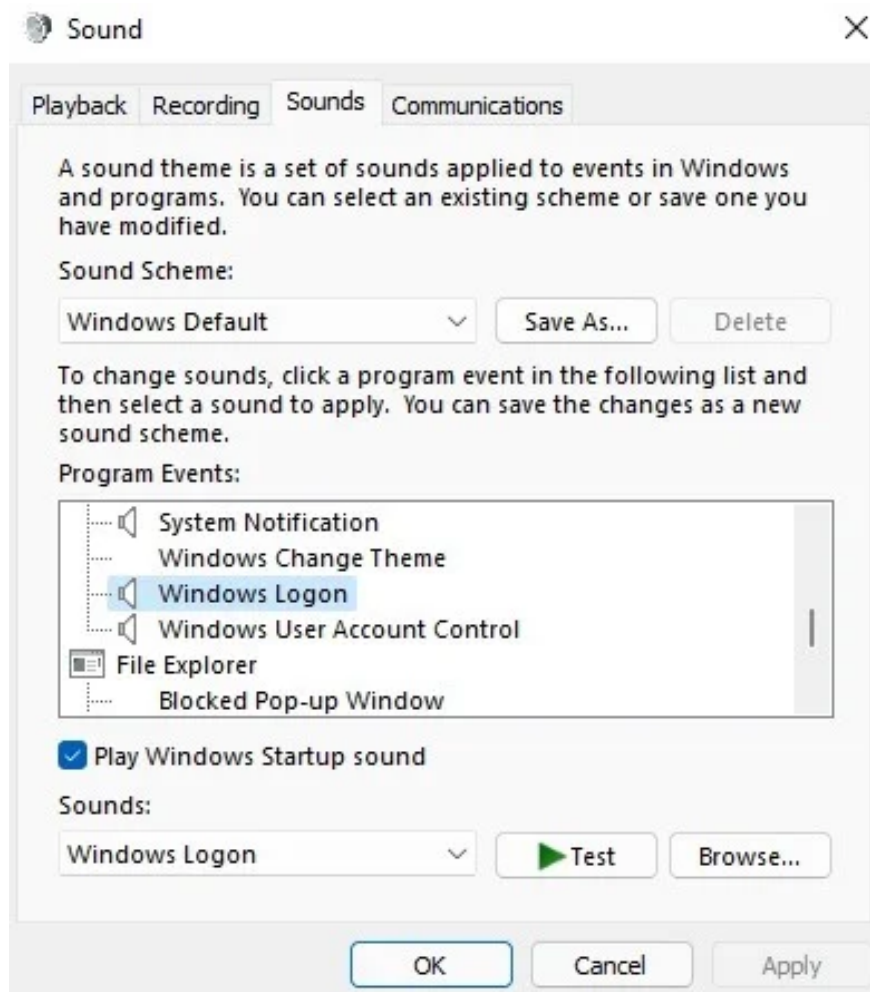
Sound

Playback Recording Sounds Communications

A sound theme is a set of sounds applied to events in Windows and programs. You can select an existing scheme or save one you have modified.

Sound Scheme:

Windows Default

Save As...

Delete

To change sounds, click a program event in the following list and then select a sound to apply. You can save the changes as a new sound scheme.

Program Events:

System Notification
Windows Change Theme
Windows Logon
Windows User Account Control
File Explorer
Blocked Pop-up Window

Play Windows Startup sound

Sounds:

Windows Logon

Test

Browse...

OK

Cancel

Apply